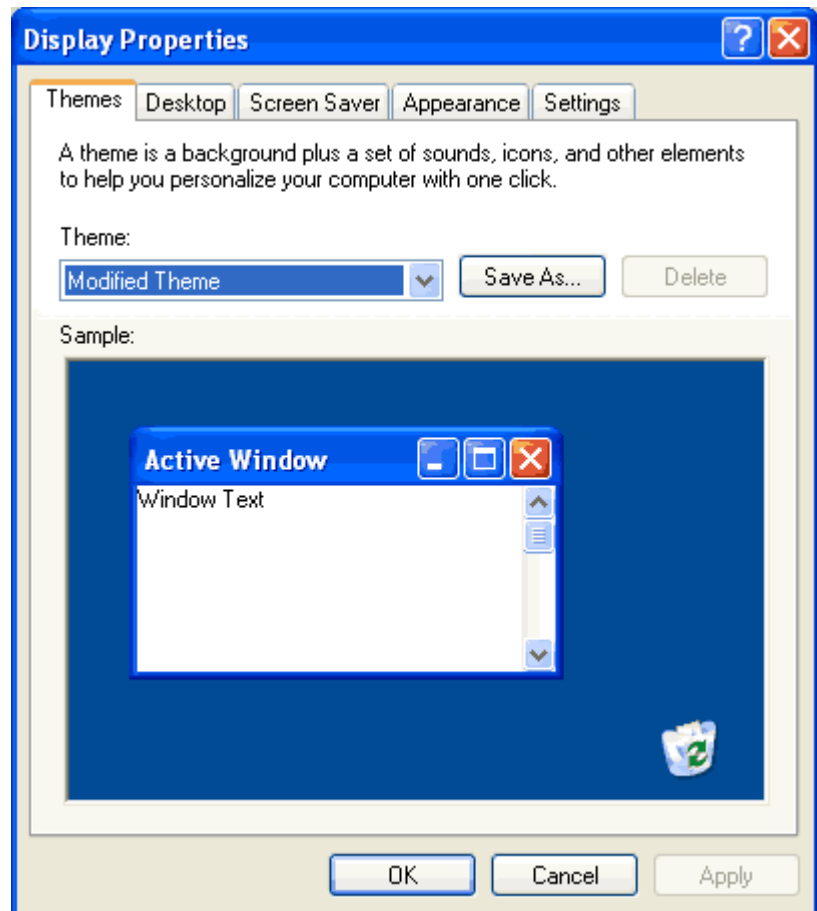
Display Properties

?

Themes | Desktop | Screen Saver | Appearance | Settings

A theme is a background plus a set of sounds, icons, and other elements to help you personalize your computer with one click.

Theme:

Modified Theme

Save As...

Delete

Sample:

Active Window

Window Text

OK

Cancel

Apply